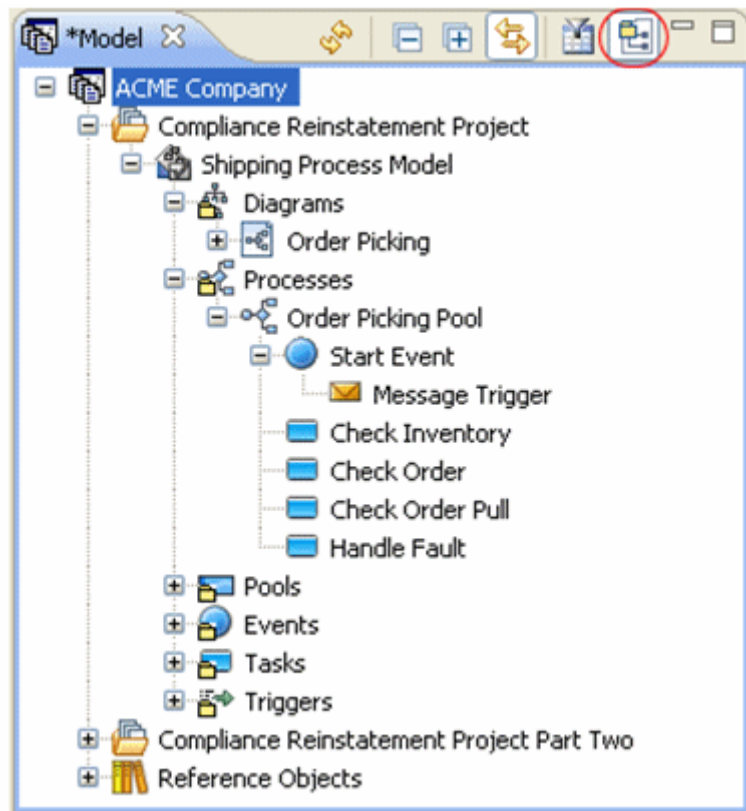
*Model

ACME Company
Compliance Reinstatement Project
Shipping Process Model
Diagrams
Order Picking
Processes
Order Picking Pool
Start Event
Message Trigger
Check Inventory
Check Order
Check Order Pull
Handle Fault
Pools
Events
Tasks
Triggers
Compliance Reinstatement Project Part Two
Reference Objects